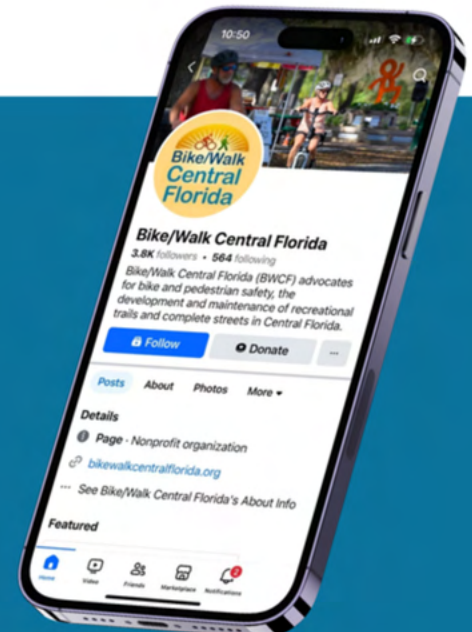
10:50

Bike/Walk Central Florida

Bike/Walk Central Florida

3.8K followers • 564 following

Bike/Walk Central Florida (BWCF) advocates for bike and pedestrian safety, the development and maintenance of recreational trails and complete streets in Central Florida.

Follow

Donate

...

Posts About Photos More

Details

Page · Nonprofit organization

bikewalkcentralflorida.org

See Bike/Walk Central Florida's About Info

Featured

Home Video Friends Marketplace Notifications

2